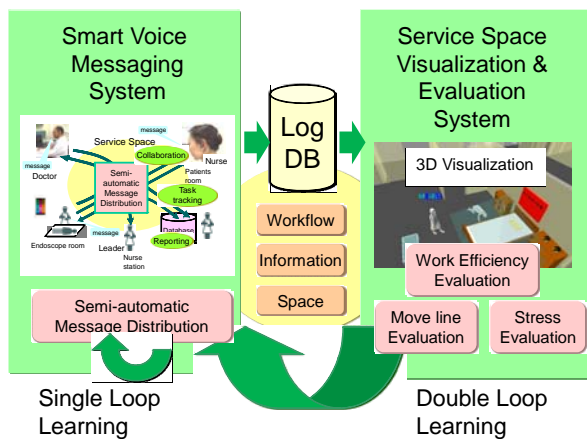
Smart Voice Messaging System

Service Space

message

Collaboration

Nurse

Patients room

message

Doctor

Semi-automatic Message Distribution

Task tracking

message

Database

Reporting

Endoscope room

Leader

Nurse station

Semi-automatic Message Distribution

Log DB

Workflow

Information

Space

Service Space Visualization & Evaluation System

3D Visualization

Work Efficiency Evaluation

Move line Evaluation

Stress Evaluation

Single Loop Learning

Double Loop Learning